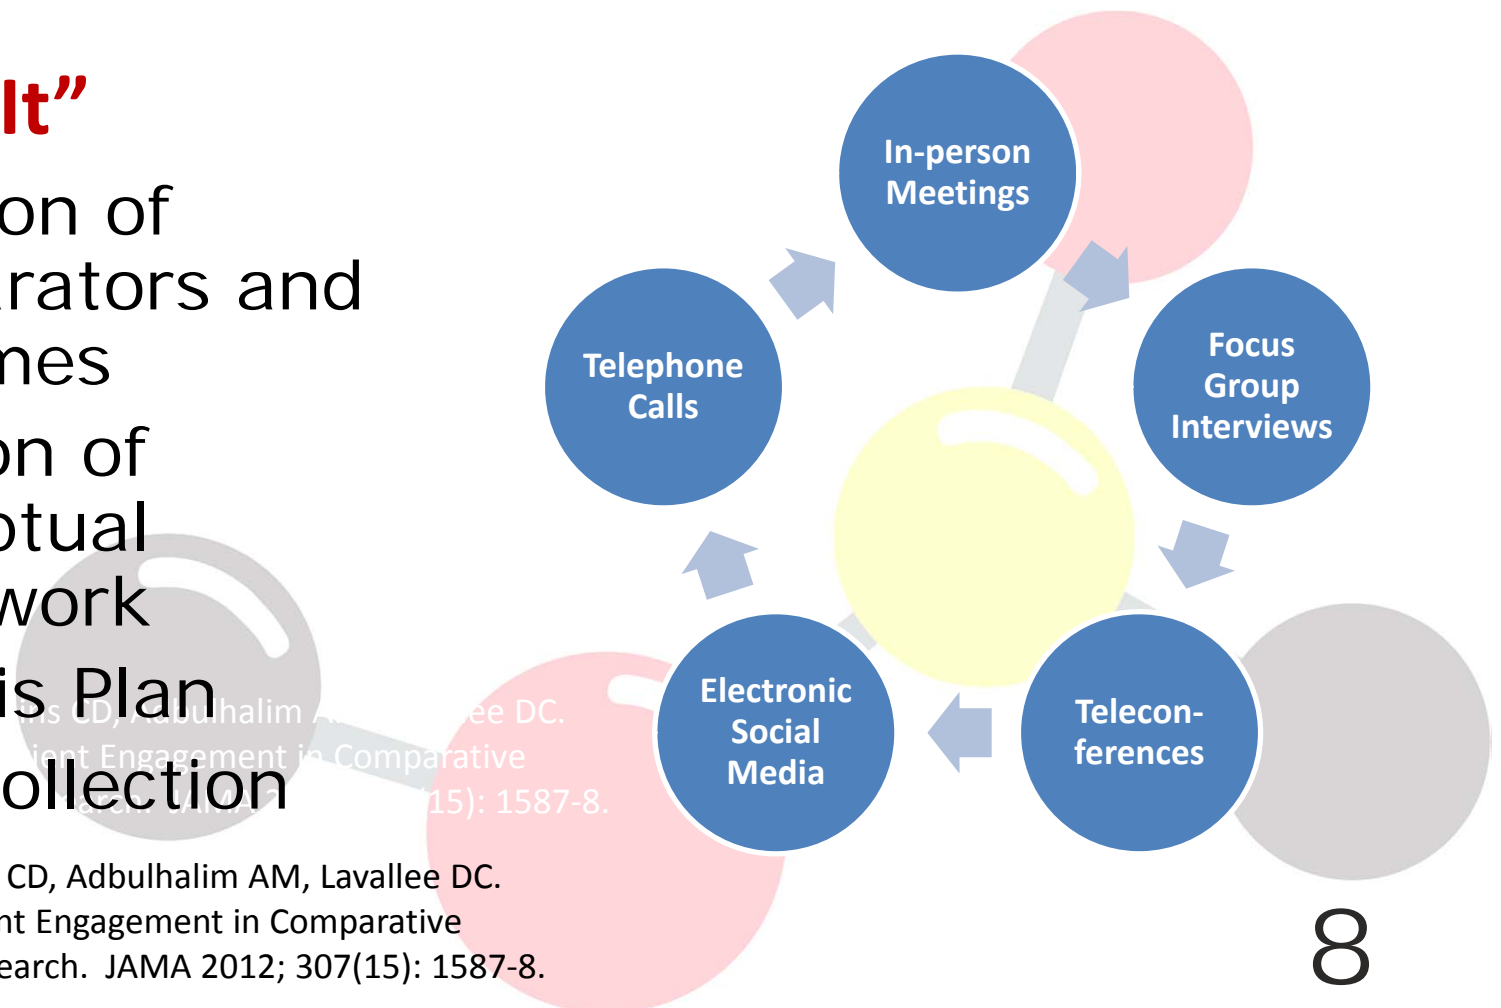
lt”

on of rators and nes

on of otual work

is Plan

ollection

CD, Adbulhalim AM, Lavallee DC. nt Engagement in Comparative earch. JAMA 2012; 307(15): 1587-8.

In-person Meetings

Focus Group Interviews

Telecon-ferences

Electronic Social Media

Telephone Calls

8